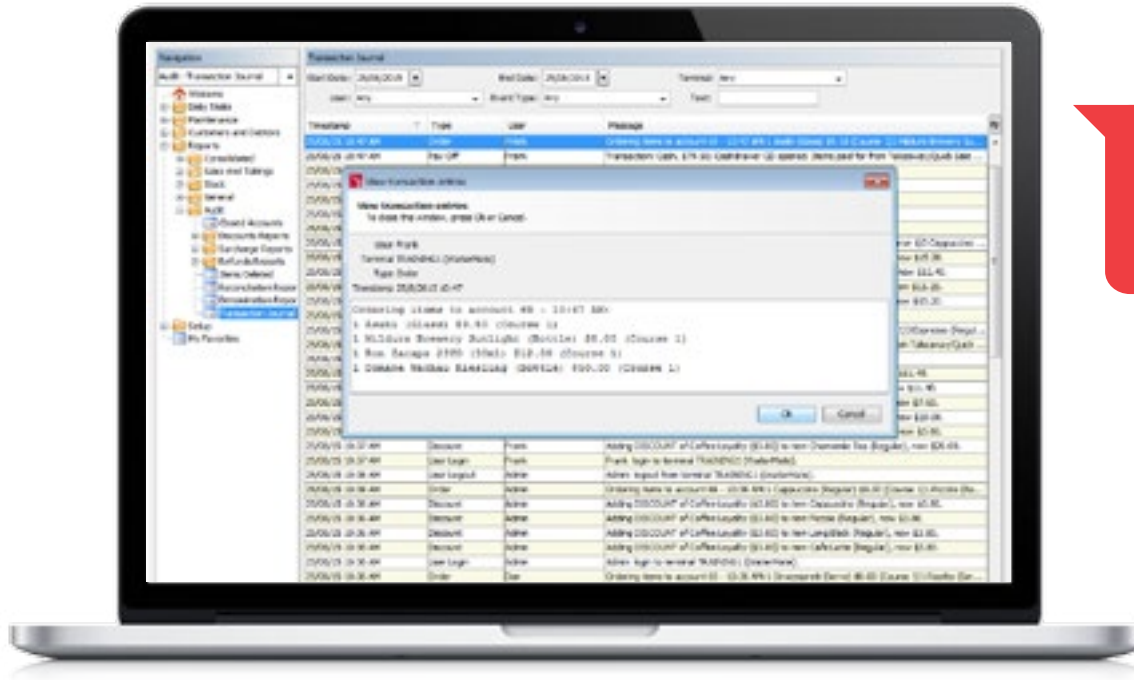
Navigation

Audit - Transaction Journal

Welcome
Daily Stats
Maintenance
Customers and Debtors
Reports
Consolidated
Sales and Takings
Stock
General
Audit
Closed Accounts
Discounts Reports
Surcharge Reports
Refunds/Rewards
Items Deleted
Reconciliation Report
Reconciliation Report
Transaction Journal
Setup
My Favorites

Transaction Journal

Start Date: 25/06/2015
End Date: 25/06/2015
Terminal: Any
User: Any
Event Type: Any
Text:

| Timestamp | Type | User | Message |
|---|---|---|---|
| 25/06/15 10:47 AM | Order | Frank | Ordering items to account 48 - 10:47 AM \| Asahi (Glass) $9.50 (Course 1) Hilldure Brewery Su... |
| 25/06/15 10:47 AM | Pay Off | Frank | Transaction Cash, $79.00 Cashdrawer (2) opened. Items paid for from 'Woolves/Quick sale'... |
| 25/06/15 10:37 AM | Discount | Frank | Adding DISCOUNT of Coffee Loyalty ($0.60) to item Chamomile Tea (Regular), now $26.49. |
| 25/06/15 10:37 AM | User Login | Frank | Frank login to terminal TRAINING (MasterMate). |
| 25/06/15 10:36 AM | User Logout | Admin | Admin logout from terminal TRAINING (MasterMate). |
| 25/06/15 10:36 AM | Order | Admin | Ordering items to account 48 - 10:36 AM \| Cappuccino (Regular) $4.00 (Course 1) Ristretto (Re... |
| 25/06/15 10:36 AM | Discount | Admin | Adding DISCOUNT of Coffee Loyalty ($0.60) to item Cappuccino (Regular), now $3.80. |
| 25/06/15 10:36 AM | Discount | Admin | Adding DISCOUNT of Coffee Loyalty ($0.60) to item Ristretto (Regular), now $3.80. |
| 25/06/15 10:36 AM | Discount | Admin | Adding DISCOUNT of Coffee Loyalty ($0.60) to item Longblack (Regular), now $3.80. |
| 25/06/15 10:36 AM | Discount | Admin | Adding DISCOUNT of Coffee Loyalty ($0.60) to item CaffeLatte (Regular), now $3.80. |
| 25/06/15 10:36 AM | User Login | Admin | Admin login to terminal TRAINING (MasterMate). |
| 25/06/15 10:35 AM | Order | Dan | Ordering items to account 02 - 10:35 AM \| Grasshopper (Serve) $6.00 (Course 1) Rooftop (Ser... |

View transaction entries

View transaction entries
To close the window, press Ok or Cancel.

User: Frank
Terminal: TRAINING (MasterMate)
Type: Order
Timestamp: 25/06/2015 10:47

Ordering items to account 48 - 10:47 AM:
1 Asahi (Glass) $9.50 (Course 1)
1 Hilldure Brewery Sunlight (Bottle) $8.00 (Course 1)
1 Ron Zacapa 2300 (30ml) $12.50 (Course 1)
1 Domaine Wachau Riesling (Bottle) $50.00 (Course 1)

Ok
Cancel